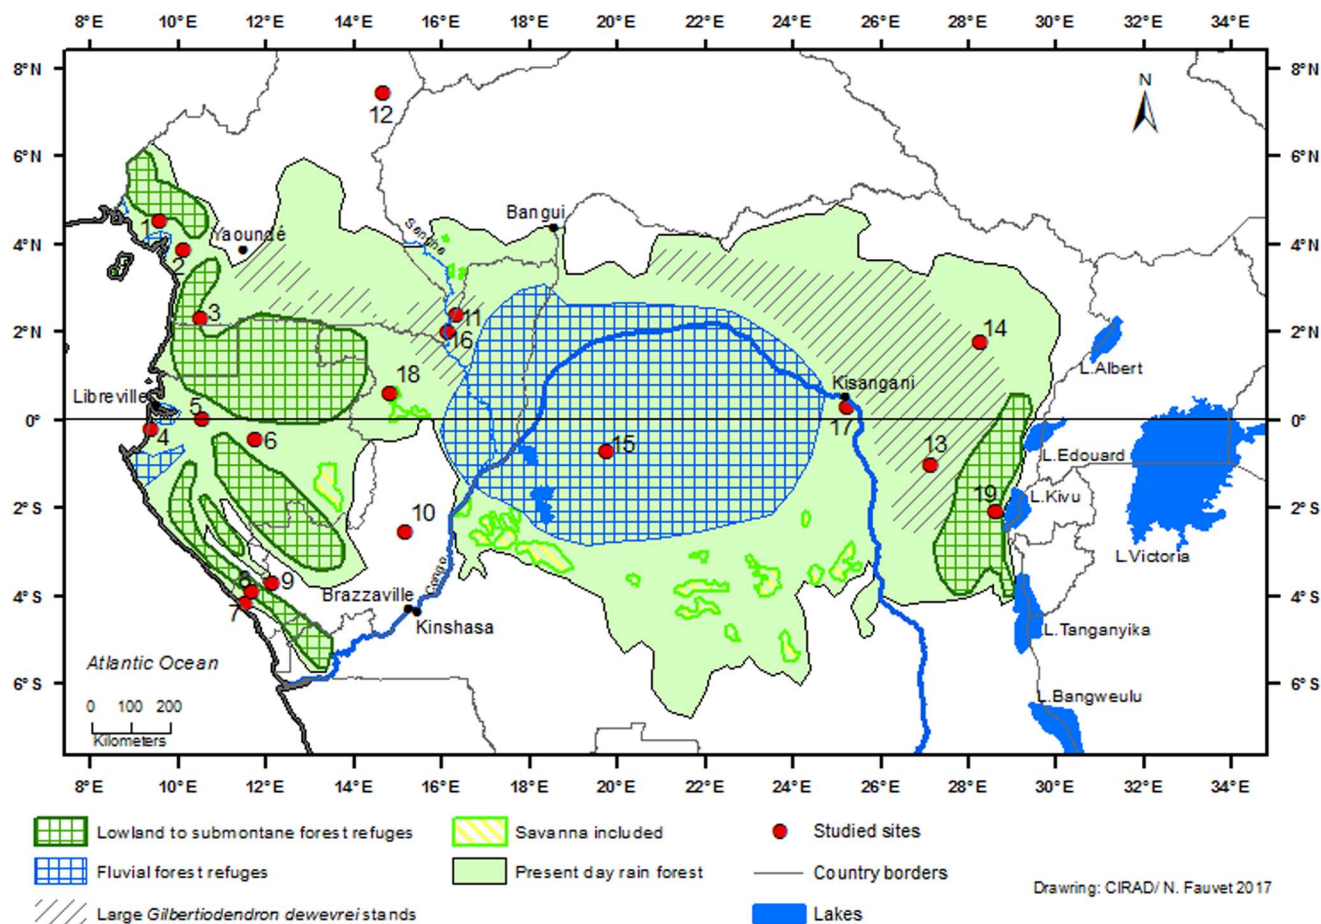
8°E 10°E 12°E 14°E 16°E 18°E 20°E 22°E 24°E 26°E 28°E 30°E 32°E 34°E

8°N 6°N 4°N 2°N 0° 2°S 4°S 6°S

N

12

1
2
Yaoundé
3
Bangui
Sangha
11
16
14
18
Libreville
5
4
6
15
Kisangani
17
13
L.Albert
L.Edouard
L.Kivu
19
L.Victoria
10
8
9
7
Brazzaville
Kinshasa
Congo
L.Tanganyika
L.Bangweulu
Atlantic Ocean

0 100 200
Kilometers

8°E 10°E 12°E 14°E 16°E 18°E 20°E 22°E 24°E 26°E 28°E 30°E 32°E 34°E

Lowland to submontane forest refuges
Fluvial forest refuges
Large *Gilbertiodendron dewevrei* stands
Savanna included
Present day rain forest
Studied sites
Country borders
Lakes

Drawring: CIRAD/ N. Fauvet 2017